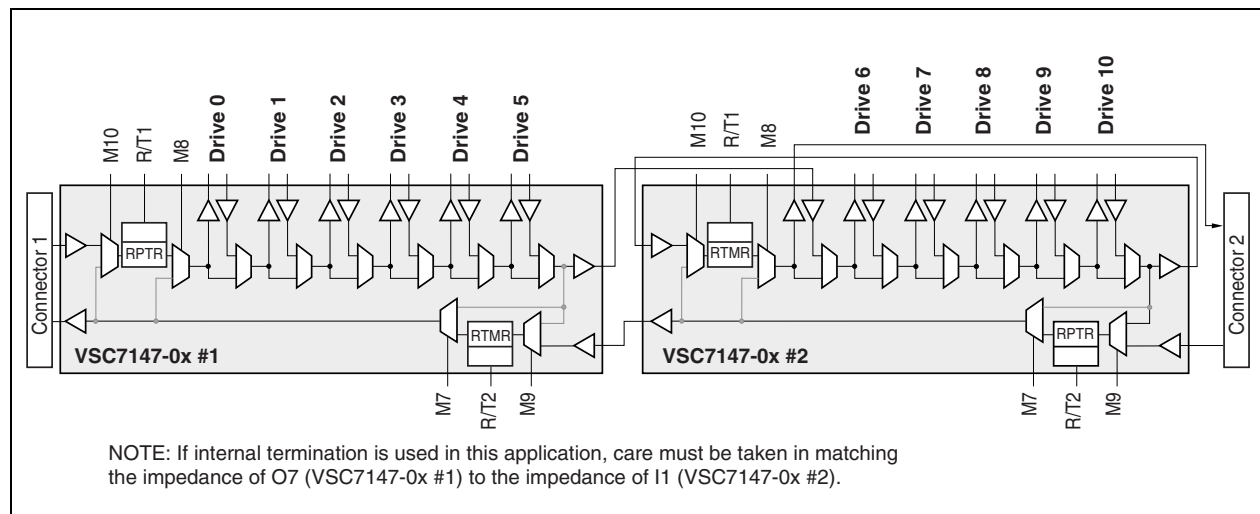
M10
R/T1
M8
Drive 0
Drive 1
Drive 2
Drive 3
Drive 4
Drive 5
M10
R/T1
M8
Drive 6
Drive 7
Drive 8
Drive 9
Drive 10

Connector 1
RPTR
RTMR
VSC7147-0x #1
M7
R/T2
M9
RTMR
RPTR
VSC7147-0x #2
M7
R/T2
M9
Connector 2

NOTE: If internal termination is used in this application, care must be taken in matching the impedance of O7 (VSC7147-0x #1) to the impedance of I1 (VSC7147-0x #2).